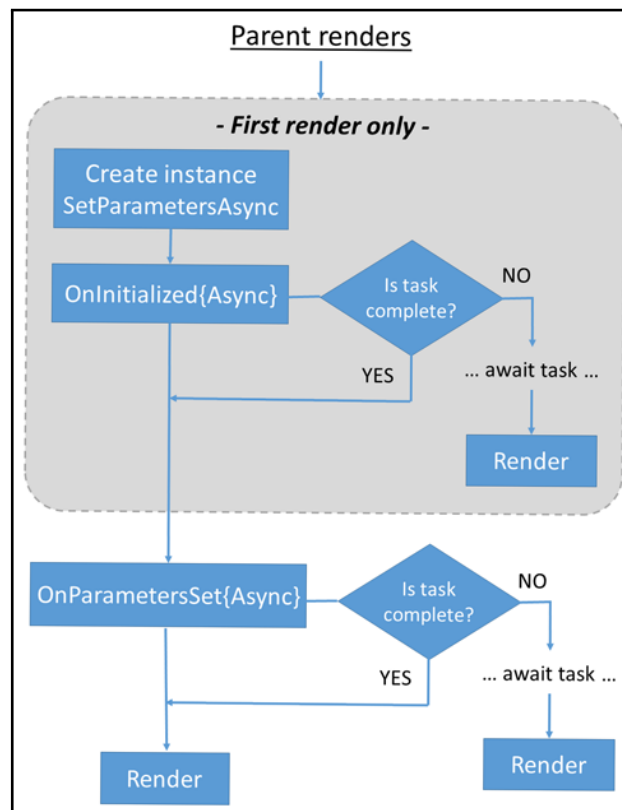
Parent renders

- First render only -

Create instance
SetParametersAsync

OnInitialized{Async}

Is task complete?

NO

YES

... await task ...

Render

OnParametersSet{Async}

Is task complete?

NO

YES

... await task ...

Render

Render